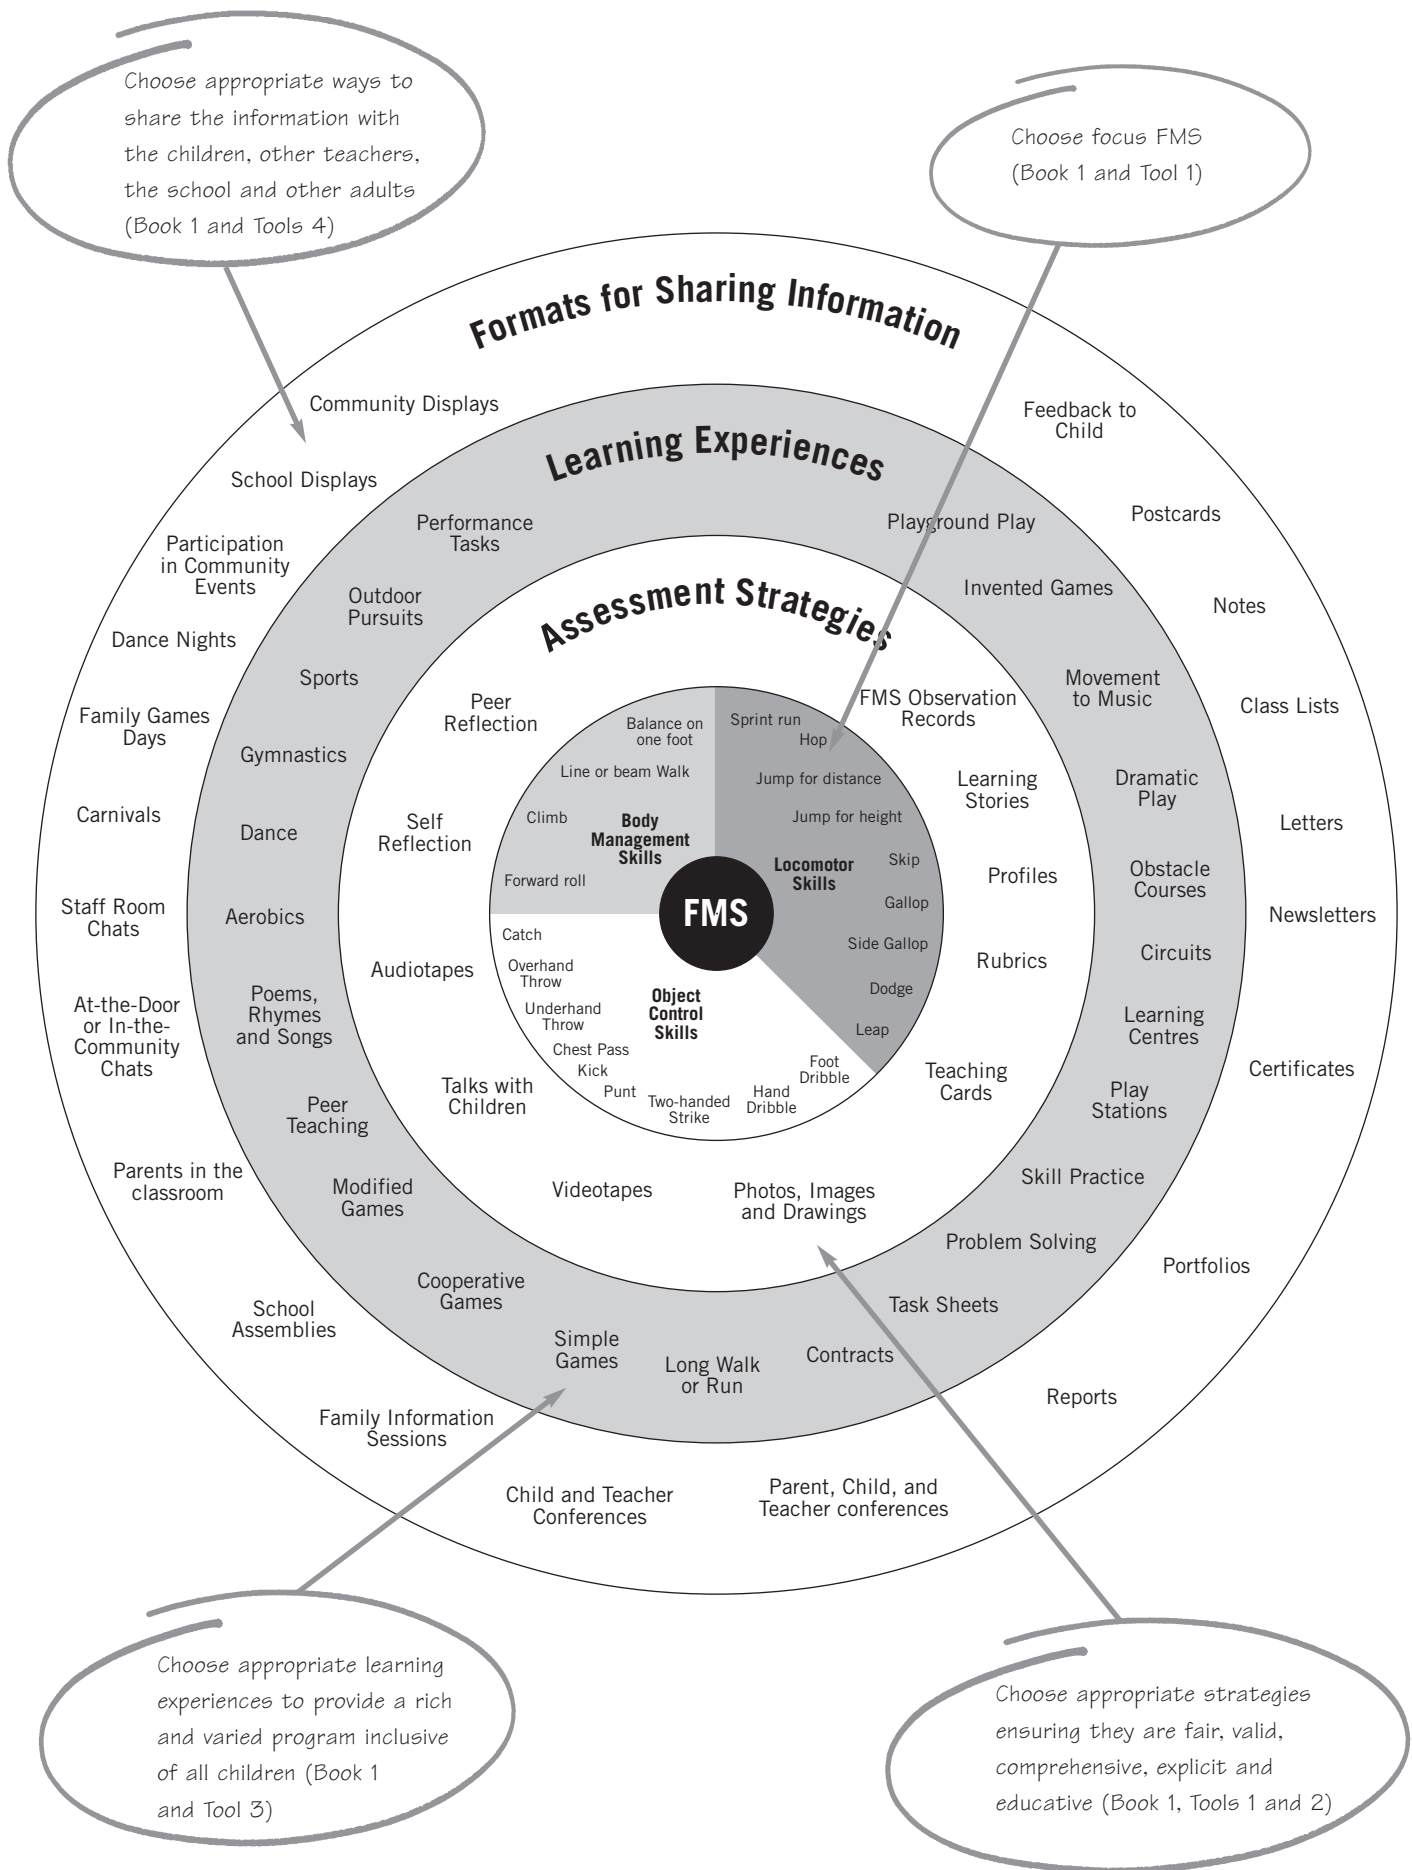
Choose appropriate ways to share the information with the children, other teachers, the school and other adults (Book 1 and Tools 4)

Choose focus FMS (Book 1 and Tool 1)

Formats for Sharing Information

Community Displays
School Displays
Participation in Community Events
Dance Nights
Family Games Days
Carnivals
Staff Room Chats
At-the-Door or In-the-Community Chats
Parents in the classroom
School Assemblies
Family Information Sessions
Child and Teacher Conferences
Parent, Child, and Teacher conferences
Reports
Portfolios
Certificates
Newsletters
Letters
Class Lists
Notes
Postcards
Feedback to Child

Learning Experiences

Performance Tasks
Outdoor Pursuits
Sports
Gymnastics
Dance
Aerobics
Poems, Rhymes and Songs
Peer Teaching
Modified Games
Cooperative Games
Simple Games
Long Walk or Run
Contracts
Task Sheets
Problem Solving
Skill Practice
Play Stations
Learning Centres
Circuits
Obstacle Courses
Dramatic Play
Movement to Music
Invented Games
Playground Play

Assessment Strategies

Peer Reflection
Self Reflection
Audiotapes
Talks with Children
Videotapes
Photos, Images and Drawings
Teaching Cards
Rubrics
Profiles
Learning Stories
FMS Observation Records

Balance on one foot
Line or beam Walk
Climb
Body Management Skills
Forward roll

Sprint run
Hop
Jump for distance
Jump for height
Locomotor Skills
Skip
Gallop
Side Gallop
Dodge
Leap

FMS

Catch
Overhand Throw
Underhand Throw
Object Control Skills
Chest Pass
Kick
Punt
Two-handed Strike
Hand Dribble
Foot Dribble

Choose appropriate learning experiences to provide a rich and varied program inclusive of all children (Book 1 and Tool 3)

Choose appropriate strategies ensuring they are fair, valid, comprehensive, explicit and educative (Book 1, Tools 1 and 2)